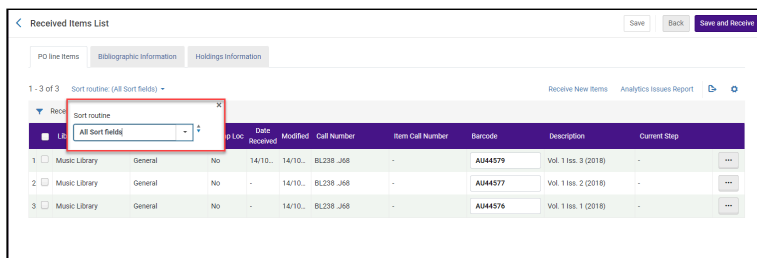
Received Items List

Save Back Save and Receive

PO line Items Bibliographic Information Holdings Information

1 - 3 of 3 Sort routine: (All Sort fields) Receive New Items Analytics Issues Report

Rece

Sort routine
All Sort fields

| | Lit | | p Loc | Date Received | Modified | Call Number | Item Call Number | Barcode | Description | Current Step | |
|---|---|---|---|---|---|---|---|---|---|---|---|
| 1 | Music Library | General | No | 14/10... | 14/10... | BL238 .J68 | - | AU44579 | Vol. 1 Iss. 3 (2018) | - | ... |
| 2 | Music Library | General | No | - | 14/10... | BL238 .J68 | - | AU44577 | Vol. 1 Iss. 2 (2018) | - | ... |
| 3 | Music Library | General | No | 14/10... | 14/10... | BL238 .J68 | - | AU44576 | Vol. 1 Iss. 1 (2018) | - | ... |